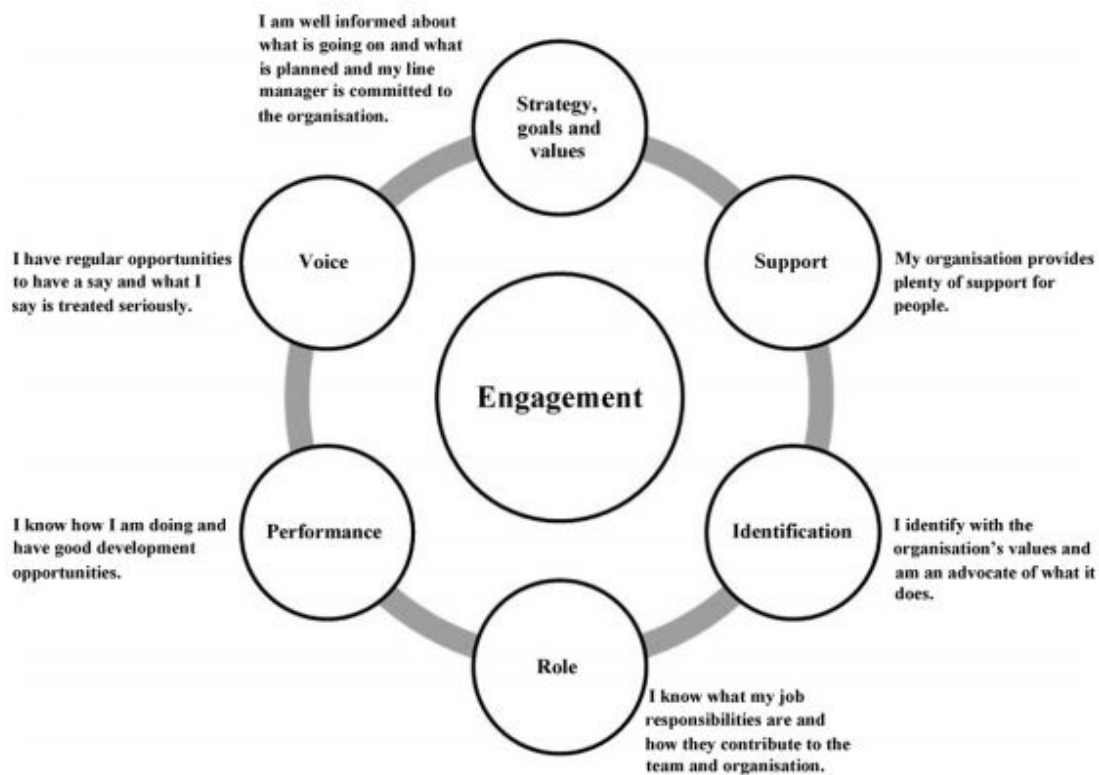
I am well informed about what is going on and what is planned and my line manager is committed to the organisation.

Strategy, goals and values

Voice

I have regular opportunities to have a say and what I say is treated seriously.

Support

My organisation provides plenty of support for people.

Engagement

Performance

I know how I am doing and have good development opportunities.

Identification

I identify with the organisation's values and am an advocate of what it does.

Role

I know what my job responsibilities are and how they contribute to the team and organisation.